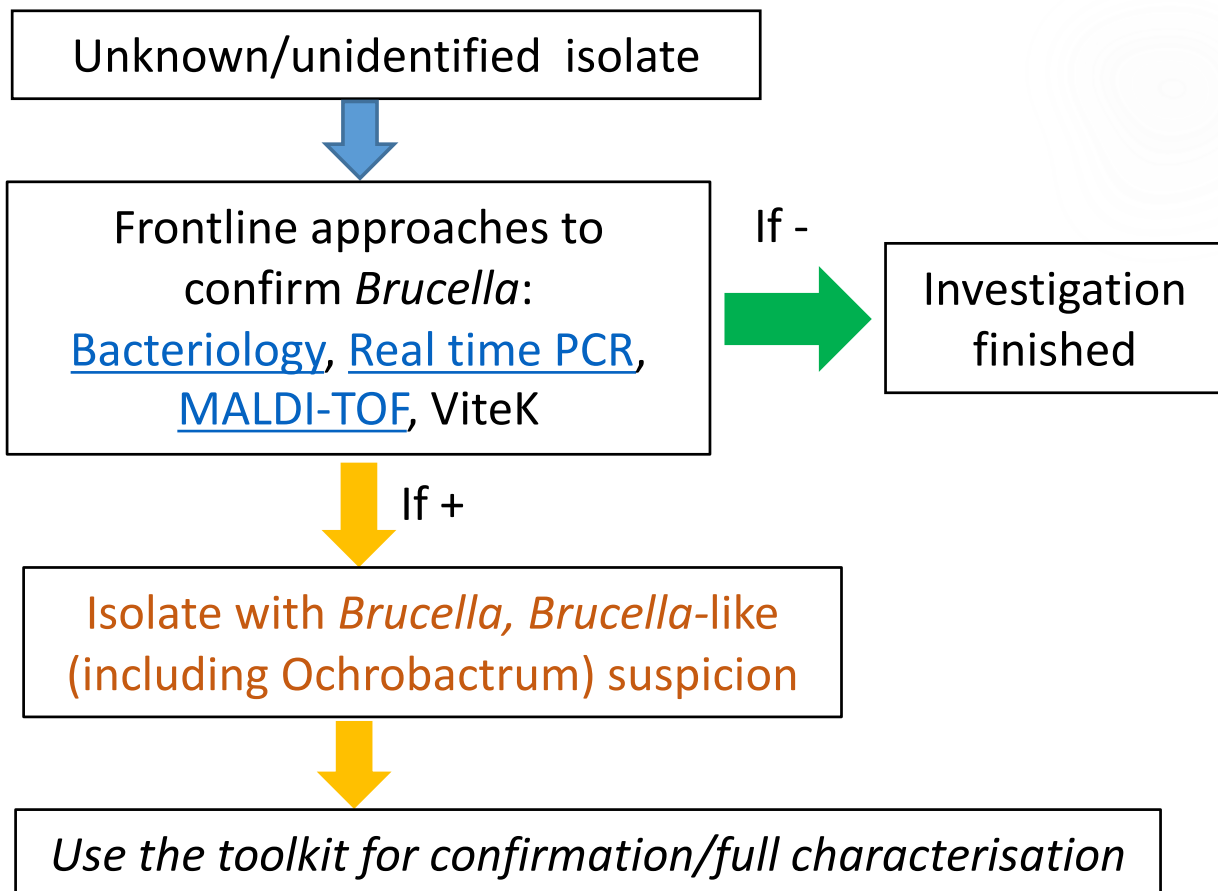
Unknown/unidentified isolate

Frontline approaches to confirm *Brucella*: Bacteriology, Real time PCR, MALDI-TOF, ViteK

If -

Investigation finished

If +

Isolate with *Brucella, Brucella*-like (including Ochrobactrum) suspicion

*Use the toolkit for confirmation/full characterisation*